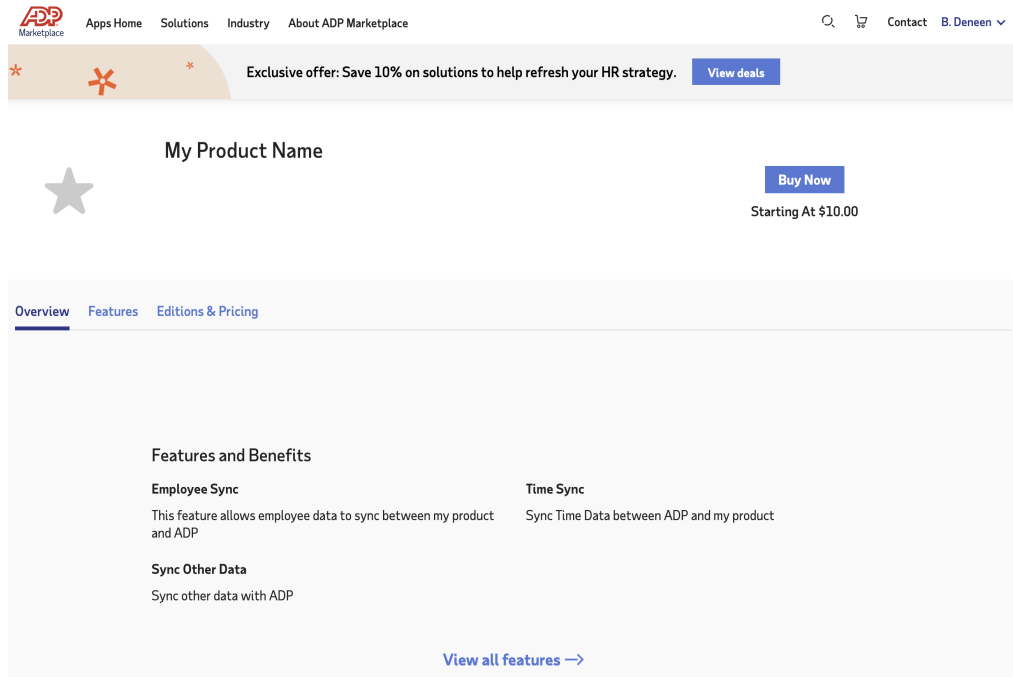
ADP Marketplace

Apps Home Solutions Industry About ADP Marketplace

Contact B. Deneen

Exclusive offer: Save 10% on solutions to help refresh your HR strategy. View deals

My Product Name

Buy Now

Starting At $10.00

Overview Features Editions & Pricing

Features and Benefits

Employee Sync

This feature allows employee data to sync between my product and ADP

Time Sync

Sync Time Data between ADP and my product

Sync Other Data

Sync other data with ADP

View all features →